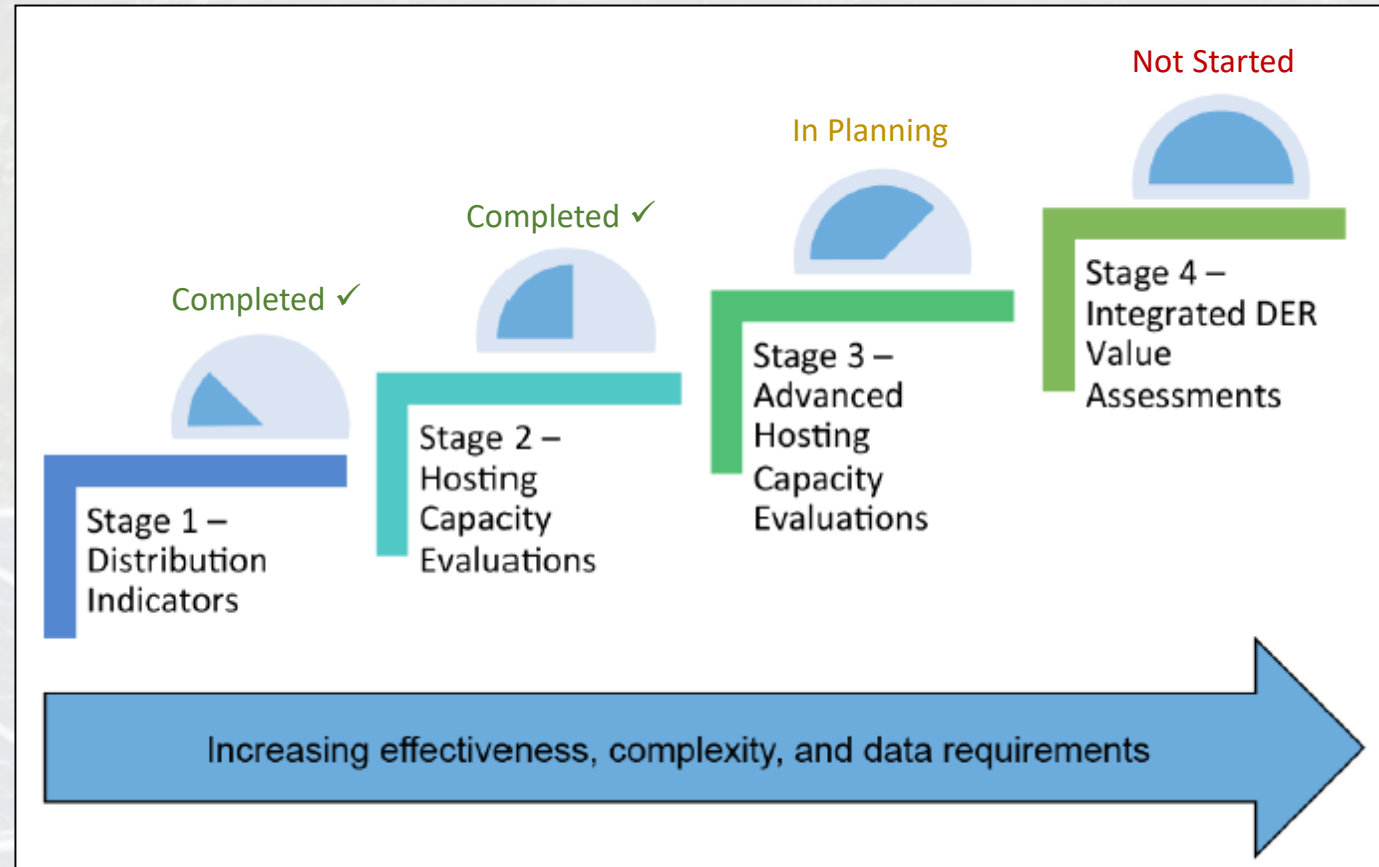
Completed ✓

Stage 1 – Distribution Indicators

Completed ✓

Stage 2 – Hosting Capacity Evaluations

In Planning

Stage 3 – Advanced Hosting Capacity Evaluations

Not Started

Stage 4 – Integrated DER Value Assessments

Increasing effectiveness, complexity, and data requirements